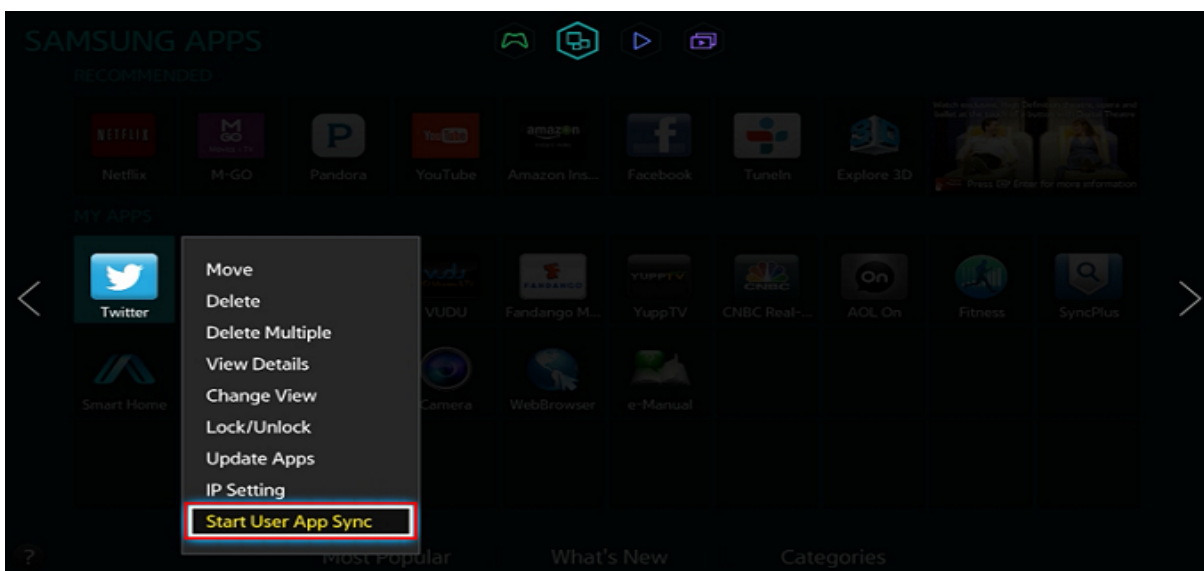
SAMSUNG APPS
RECOMMENDED
NETFLIX
Netflix
M GO
M-GO
Pandora
YouTube
YouTube
amazon
Amazon Ins...
Facebook
TuneIn
Explore 3D
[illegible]
Press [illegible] Enter for more information
MY APPS
Twitter
Move
Delete
Delete Multiple
View Details
Change View
Lock/Unlock
Update Apps
IP Setting
Start User App Sync
VUDU
FANDANGO
Fandango M...
YUPPTV
YuppTV
CNBC
CNBC Real-...
On
AOL On
Fitness
SyncPlus
Smart Home
Camera
WebBrowser
e-Manual
?
Most Popular
What's New
Categories